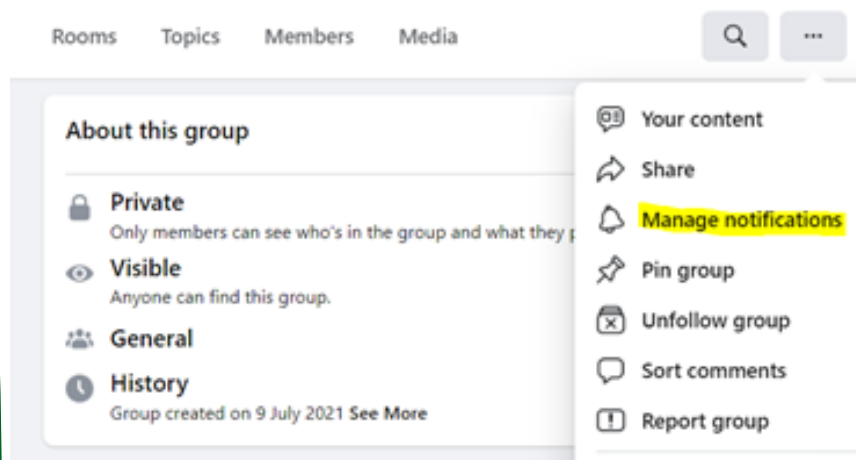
Rooms Topics Members Media

...

About this group

Private
Only members can see who's in the group and what they p

Visible
Anyone can find this group.

General

History
Group created on 9 July 2021 See More

Your content
Share
Manage notifications
Pin group
Unfollow group
Sort comments
Report group